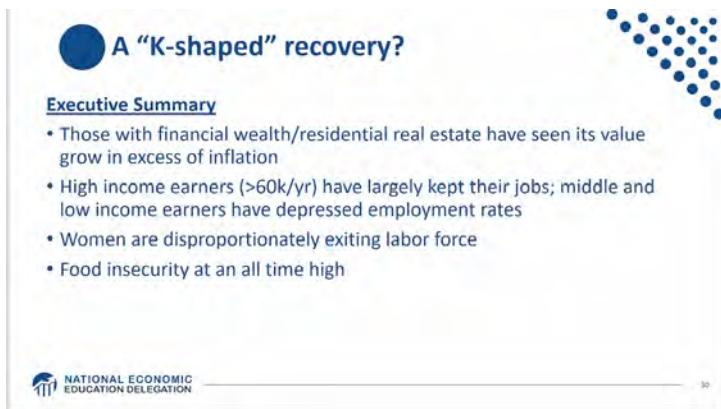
A “K-shaped” recovery?

Executive Summary

• Those with financial wealth/residential real estate have seen its value grow in excess of inflation
• High income earners (>60k/yr) have largely kept their jobs; middle and low income earners have depressed employment rates
• Women are disproportionately exiting labor force
• Food insecurity at an all time high

NATIONAL ECONOMIC EDUCATION DELEGATION

30